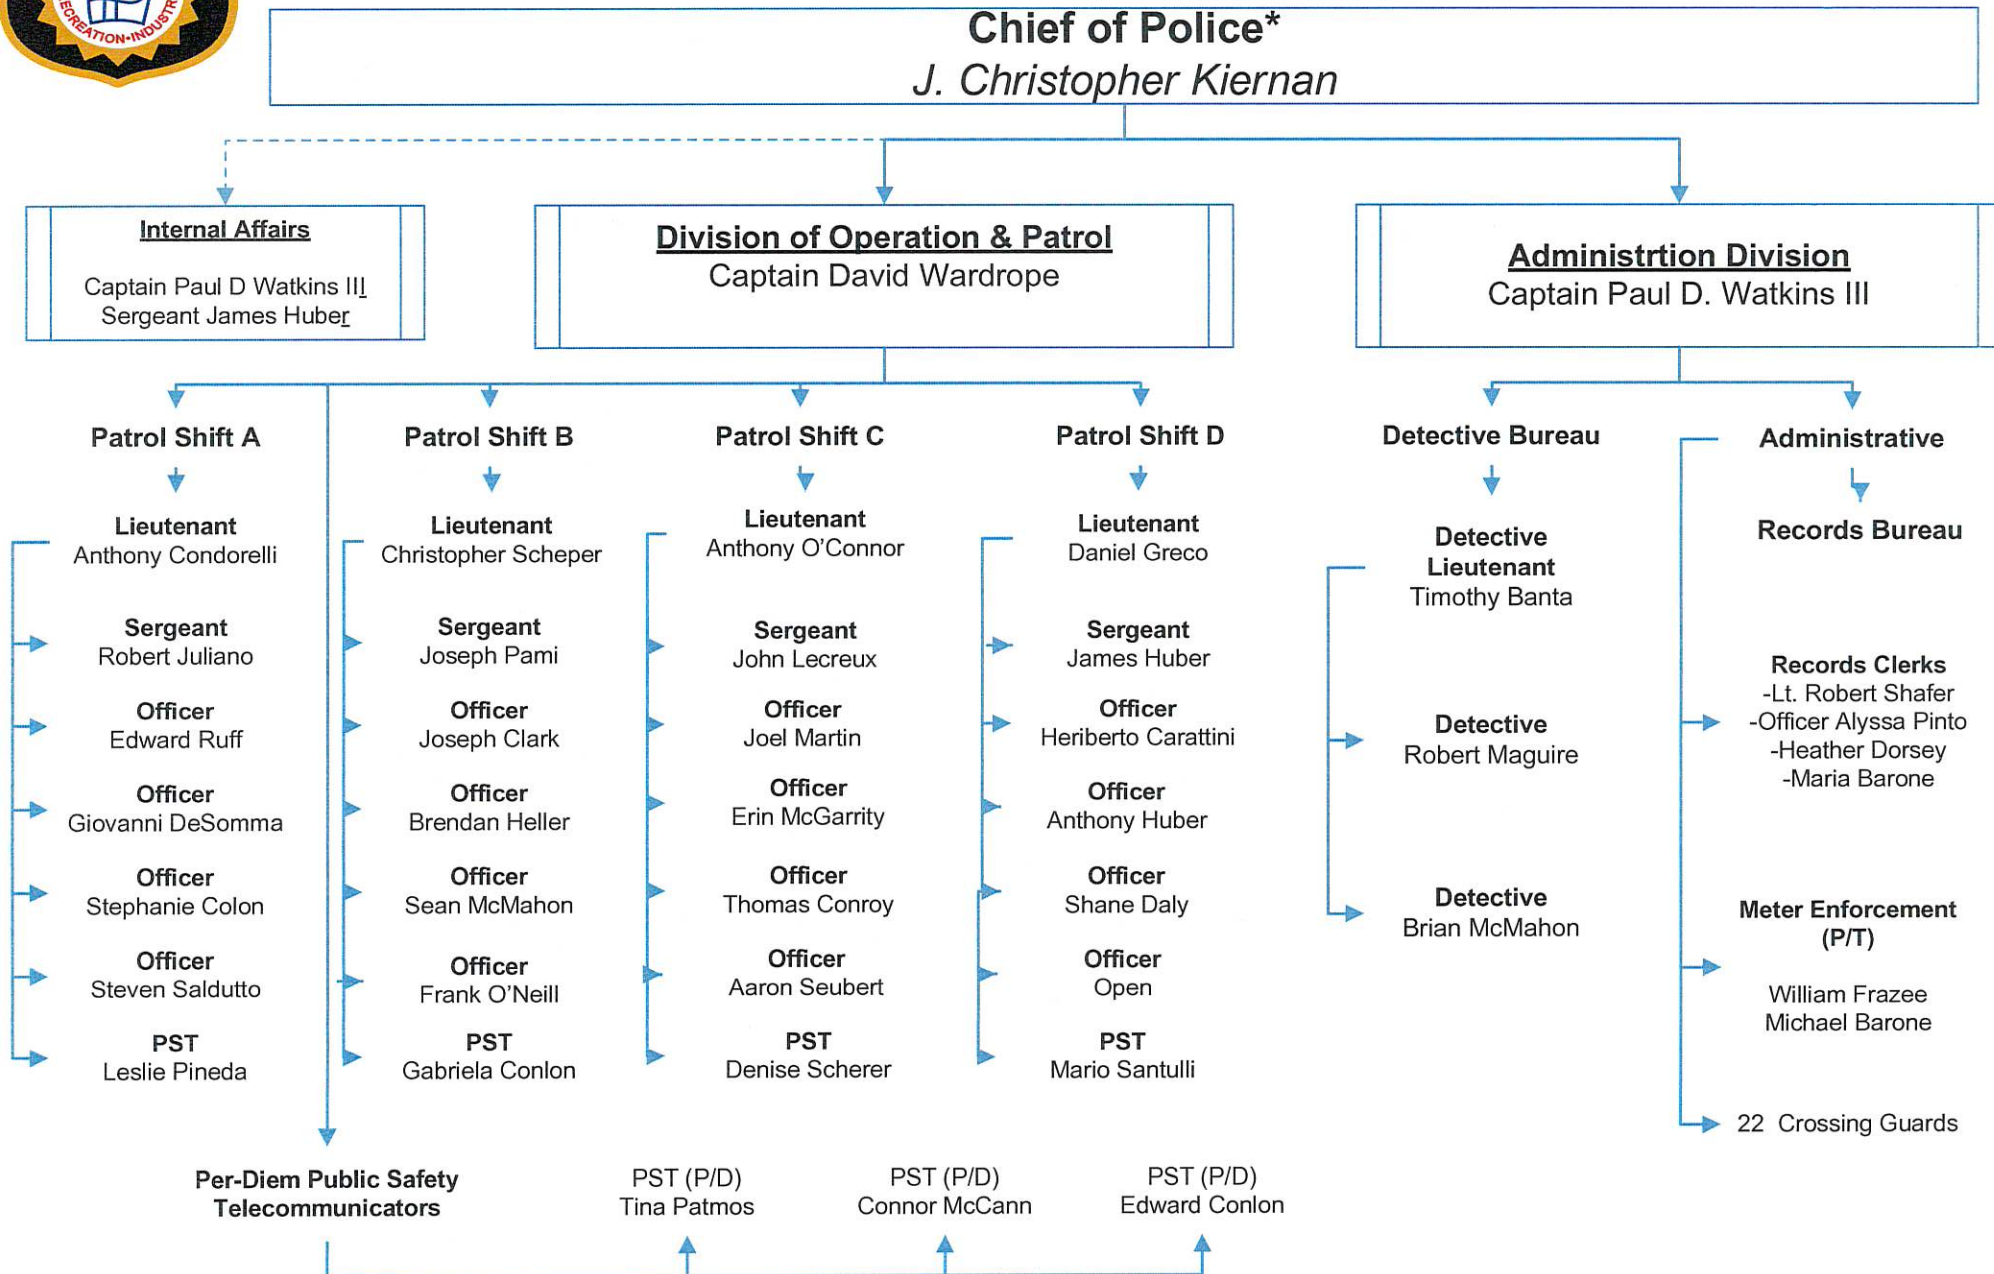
ECREATION-INDUSTR

Chief of Police*
J. Christopher Kiernan

Internal Affairs

Captain Paul D Watkins III
Sergeant James Huber

Division of Operation & Patrol
Captain David Wardrope

Administrtion Division
Captain Paul D. Watkins III

Patrol Shift A

Lieutenant
Anthony Condorelli

Sergeant
Robert Juliano

Officer
Edward Ruff

Officer
Giovanni DeSomma

Officer
Stephanie Colon

Officer
Steven Saldutto

PST
Leslie Pineda

Patrol Shift B

Lieutenant
Christopher Scheper

Sergeant
Joseph Pami

Officer
Joseph Clark

Officer
Brendan Heller

Officer
Sean McMahon

Officer
Frank O'Neill

PST
Gabriela Conlon

Patrol Shift C

Lieutenant
Anthony O'Connor

Sergeant
John Lecreux

Officer
Joel Martin

Officer
Erin McGarrity

Officer
Thomas Conroy

Officer
Aaron Seubert

PST
Denise Scherer

Patrol Shift D

Lieutenant
Daniel Greco

Sergeant
James Huber

Officer
Heriberto Carattini

Officer
Anthony Huber

Officer
Shane Daly

Officer
Open

PST
Mario Santulli

Detective Bureau

Detective
Lieutenant
Timothy Banta

Detective
Robert Maguire

Detective
Brian McMahon

Administrative

Records Bureau

Records Clerks
-Lt. Robert Shafer
-Officer Alyssa Pinto
-Heather Dorsey
-Maria Barone

Meter Enforcement
(P/T)

William Frazee
Michael Barone

22 Crossing Guards

Per-Diem Public Safety
Telecommunicators

PST (P/D)
Tina Patmos

PST (P/D)
Connor McCann

PST (P/D)
Edward Conlon